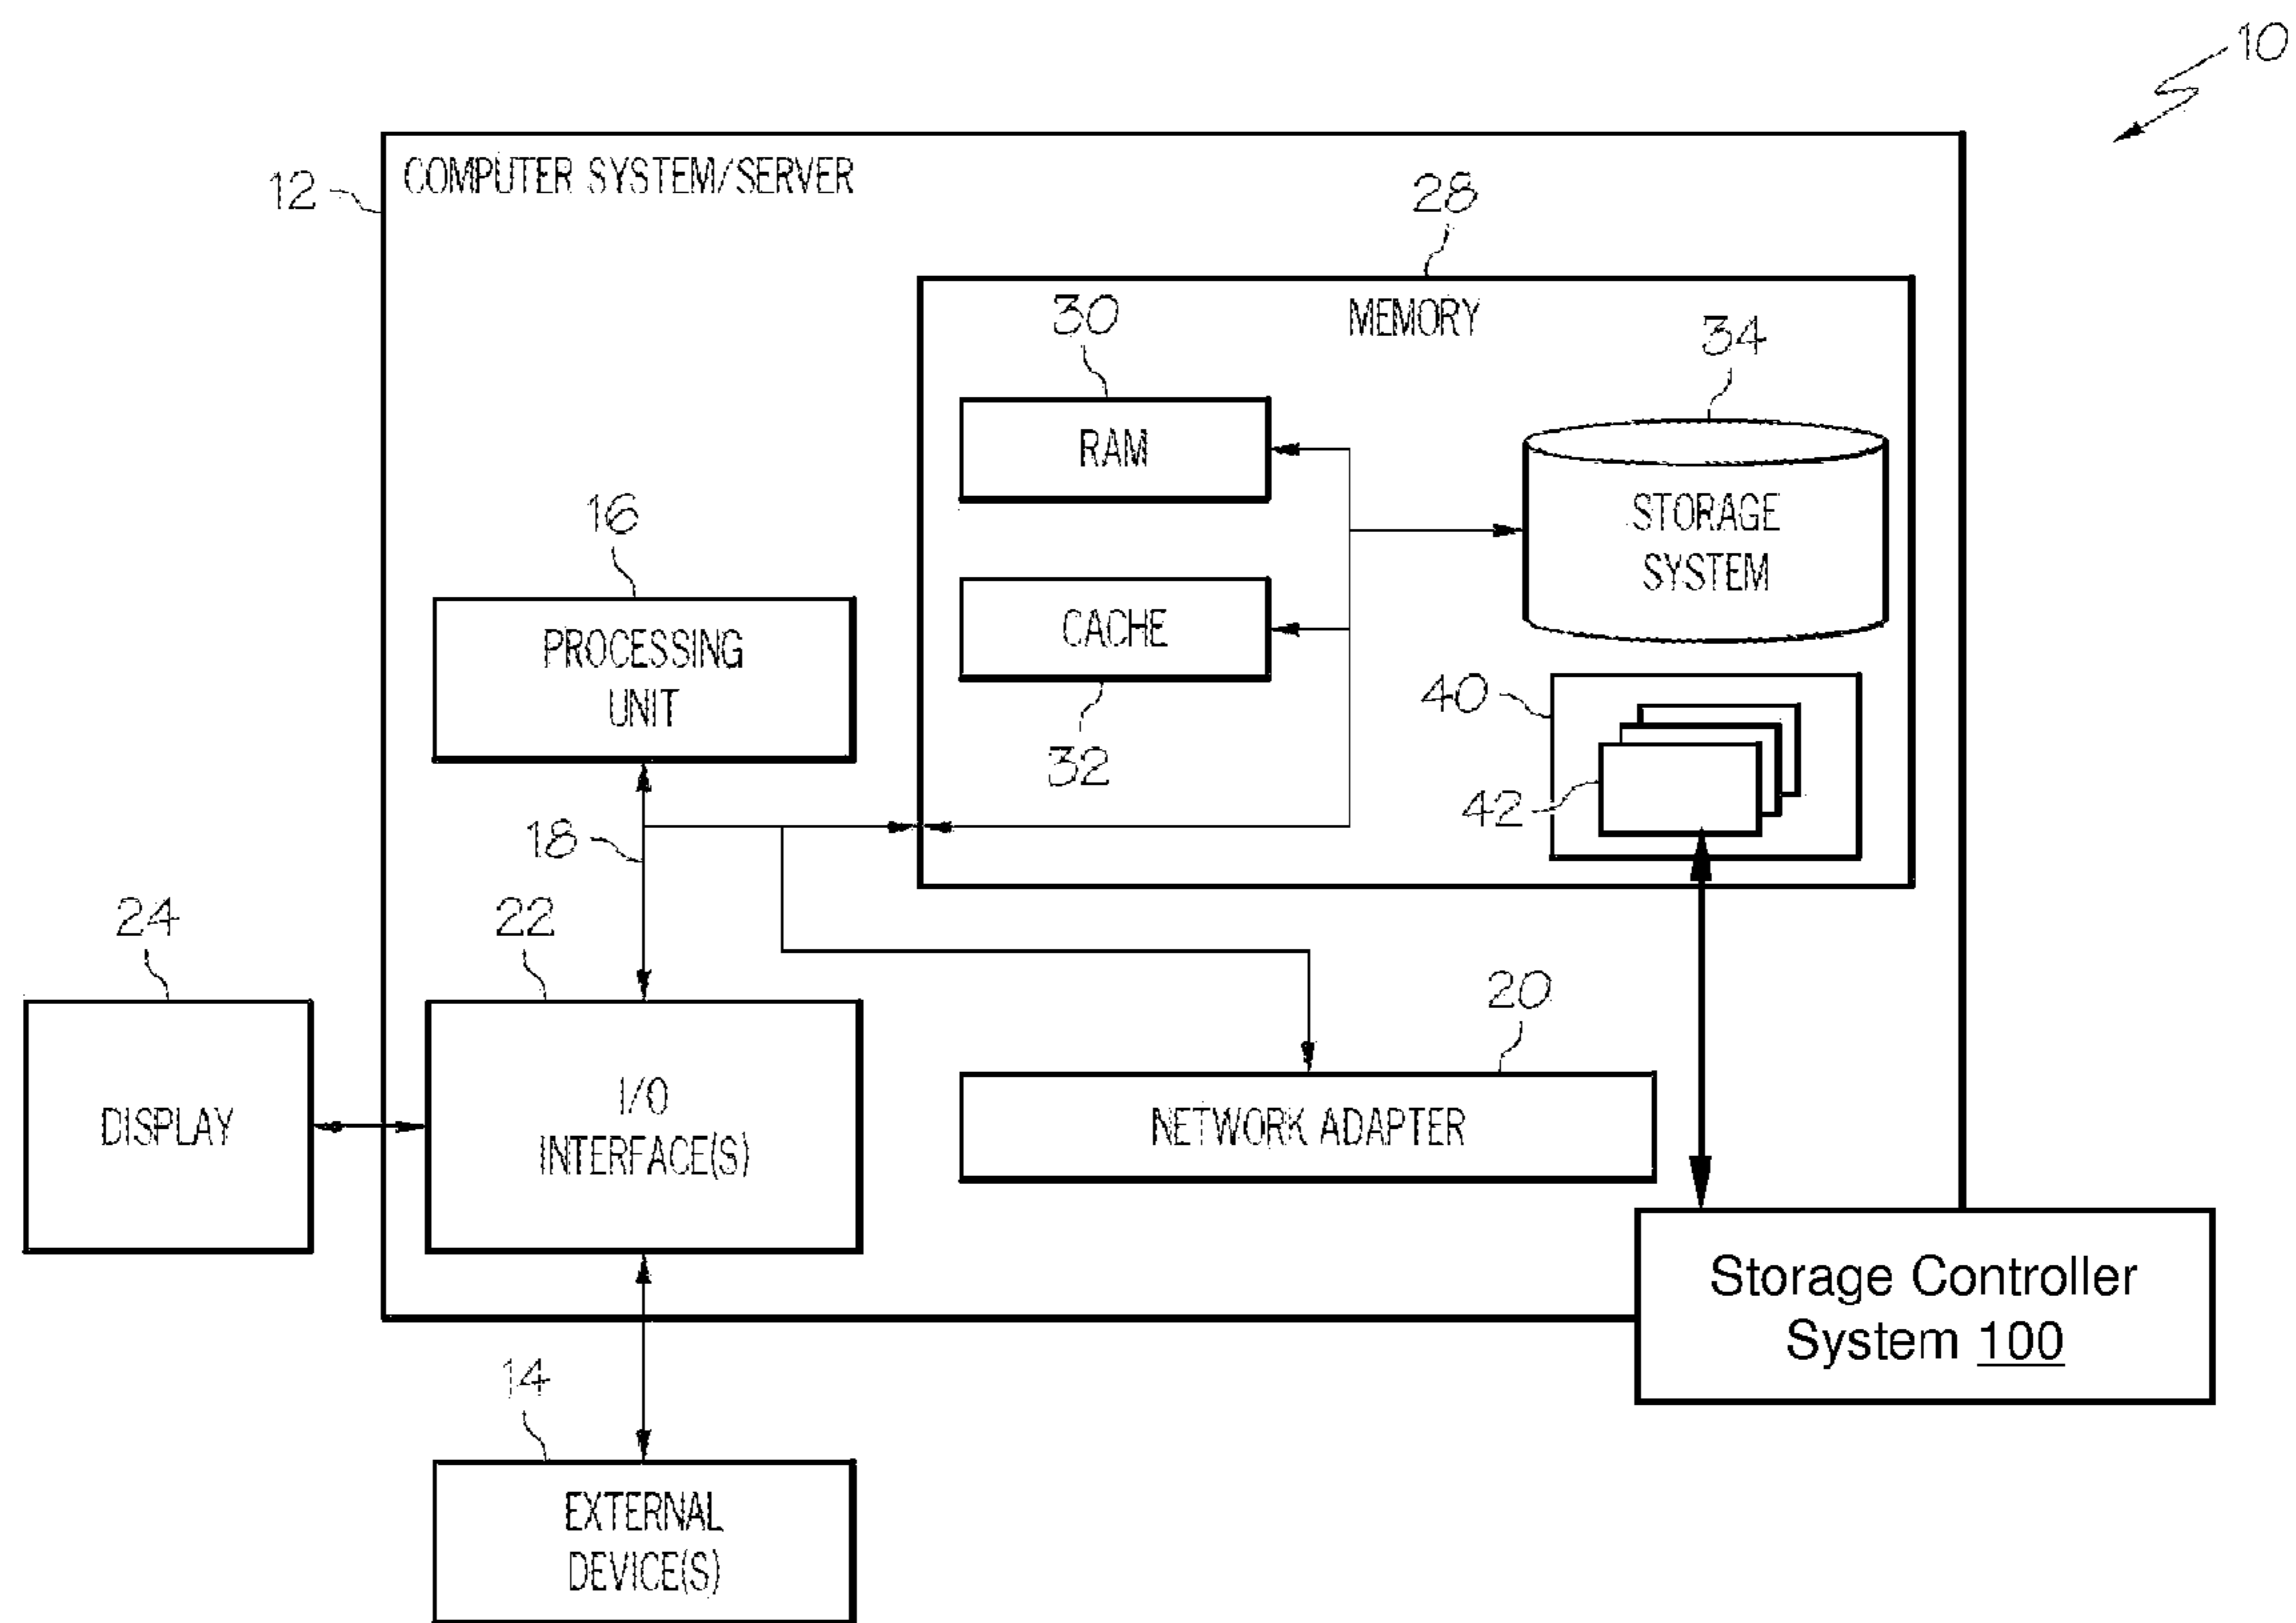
10

12

COMPUTER SYSTEM/SERVER

28

MEMORY

30

RAM

34

STORAGE SYSTEM

CACHE

32

40

42

16

PROCESSING UNIT

18

24

22

DISPLAY

I/O INTERFACE(S)

20

NETWORK ADAPTER

Storage Controller System 100

14

EXTERNAL DEVICE(S)